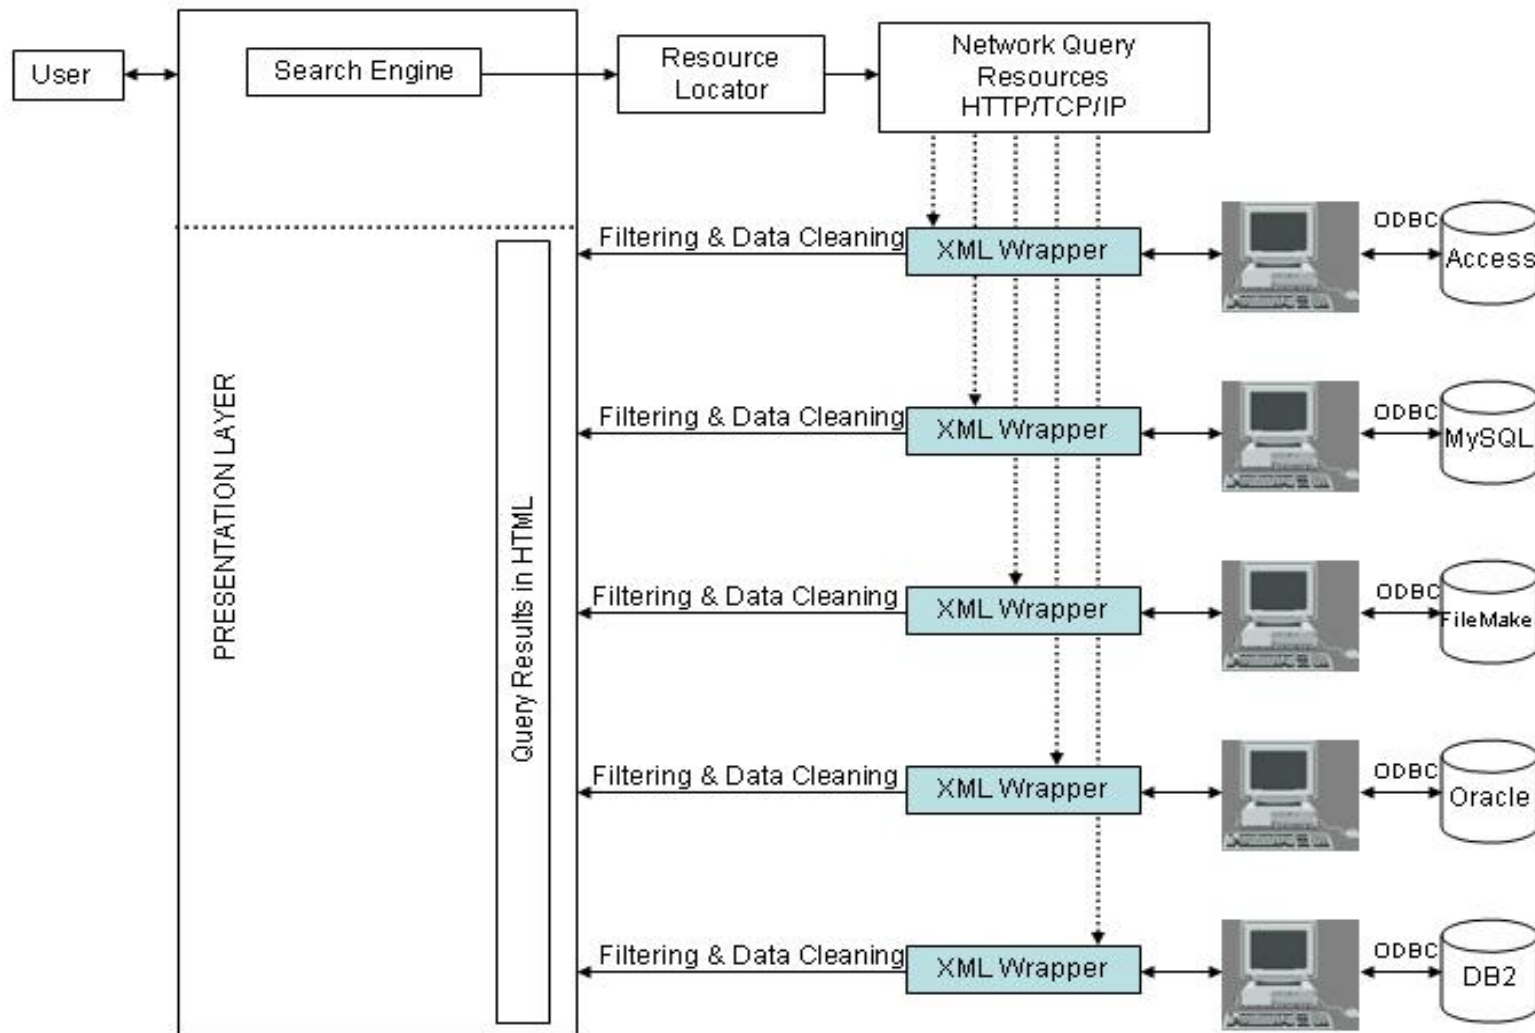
User

Search Engine

Resource Locator

Network Query Resources HTTP/TCP/IP

PRESENTATION LAYER

Query Results in HTML

Filtering & Data Cleaning
XML Wrapper
ODBC
Access

Filtering & Data Cleaning
XML Wrapper
ODBC
MySQL

Filtering & Data Cleaning
XML Wrapper
ODBC
FileMake

Filtering & Data Cleaning
XML Wrapper
ODBC
Oracle

Filtering & Data Cleaning
XML Wrapper
ODBC
DB2